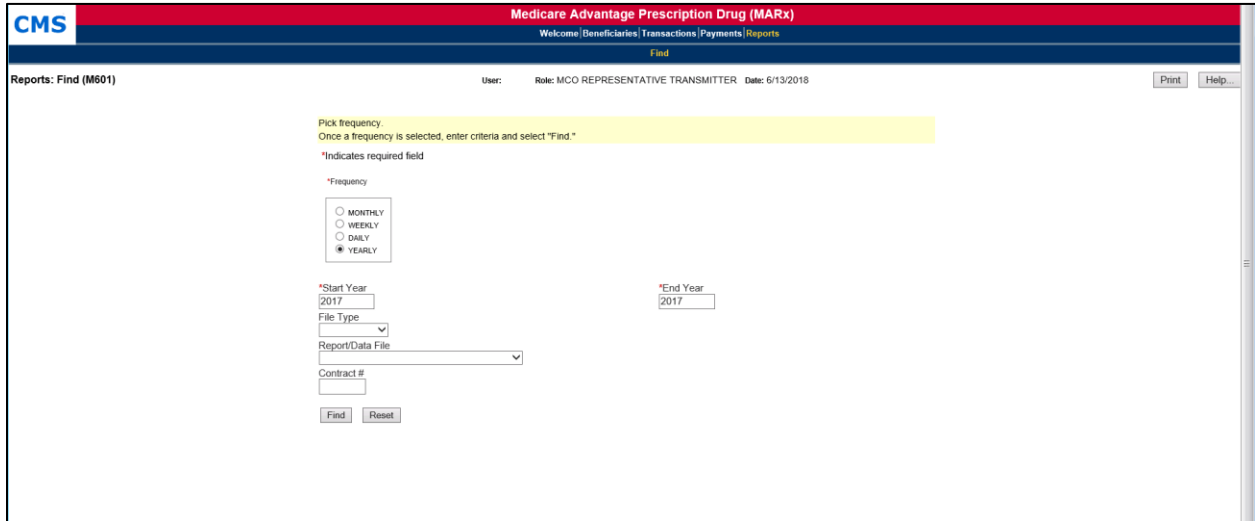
CMS

Medicare Advantage Prescription Drug (MARx)

Welcome | Beneficiaries | Transactions | Payments | Reports

Find

Reports: Find (M601)

User: Role: MCO REPRESENTATIVE TRANSMITTER Date: 6/13/2018

Print Help...

Pick frequency.
Once a frequency is selected, enter criteria and select "Find."

*Indicates required field

*Frequency

MONTHLY
WEEKLY
DAILY
YEARLY

*Start Year
2017

*End Year
2017

File Type

Report/Data File

Contract #

Find Reset